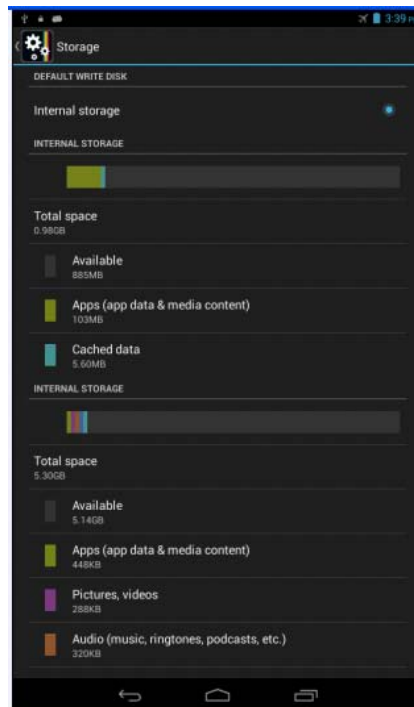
3:39

Storage

DEFAULT WRITE DISK

Internal storage

INTERNAL STORAGE

Total space
0.98GB

Available
885MB

Apps (app data & media content)
103MB

Cached data
5.60MB

INTERNAL STORAGE

Total space
5.30GB

Available
5.14GB

Apps (app data & media content)
448KB

Pictures, videos
288KB

Audio (music, ringtones, podcasts, etc.)
320KB